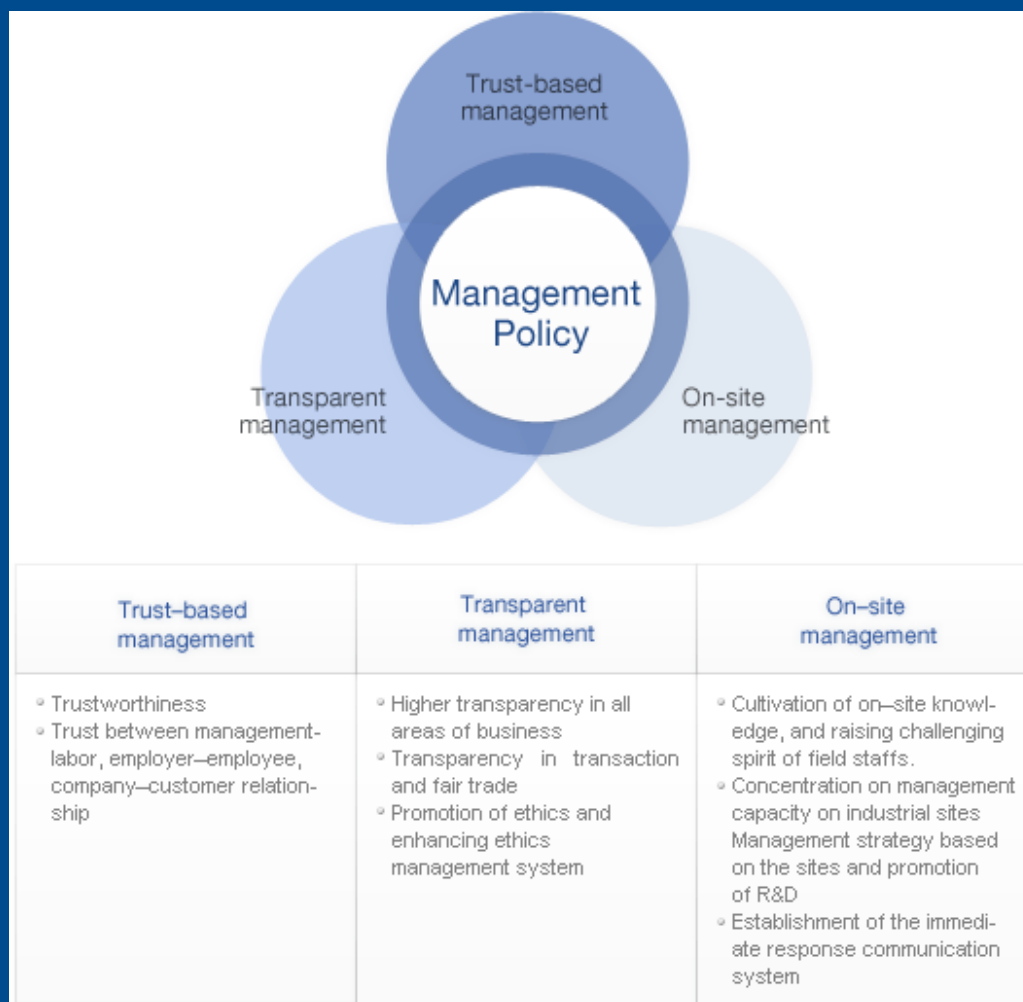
Trust-based management

Management Policy

Transparent management

On-site management

| Trust–based management | Transparent management | On–site management |
|---|---|---|
| • Trustworthiness • Trust between management-labor, employer–employee, company–customer relationship | • Higher transparency in all areas of business • Transparency in transaction and fair trade • Promotion of ethics and enhancing ethics management system | • Cultivation of on–site knowledge, and raising challenging spirit of field staffs. • Concentration on management capacity on industrial sites Management strategy based on the sites and promotion of R&D • Establishment of the immediate response communication system |